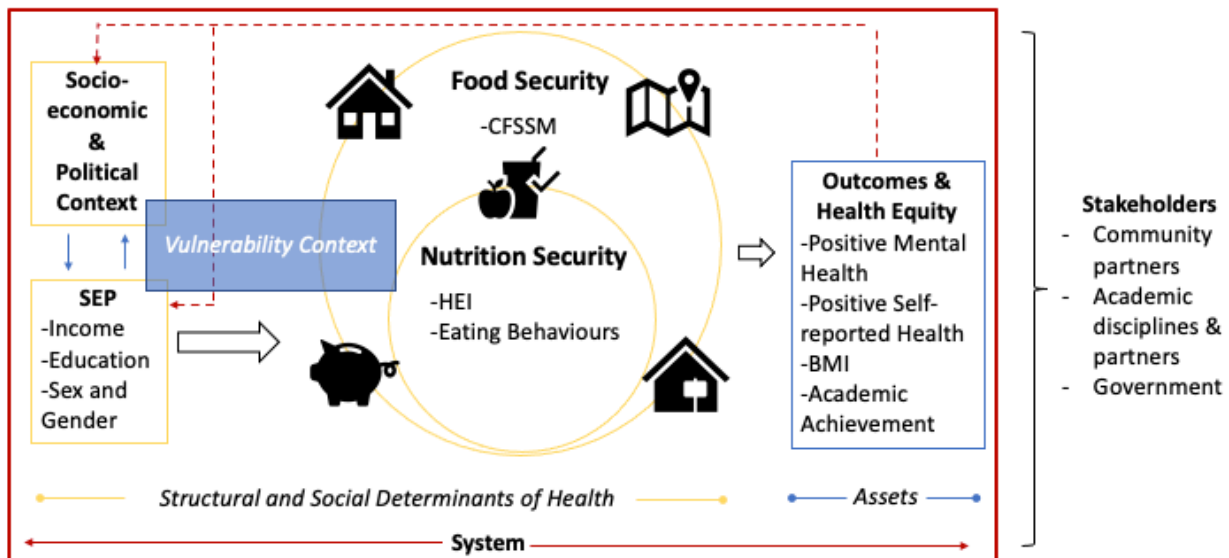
Socio-economic & Political Context

Vulnerability Context

SEP
-Income
-Education
-Sex and Gender

Food Security
-CFSSM

Nutrition Security
-HEI
-Eating Behaviours

Outcomes & Health Equity
-Positive Mental Health
-Positive Self-reported Health
-BMI
-Academic Achievement

Stakeholders
- Community partners
- Academic disciplines & partners
- Government

Structural and Social Determinants of Health

Assets

System